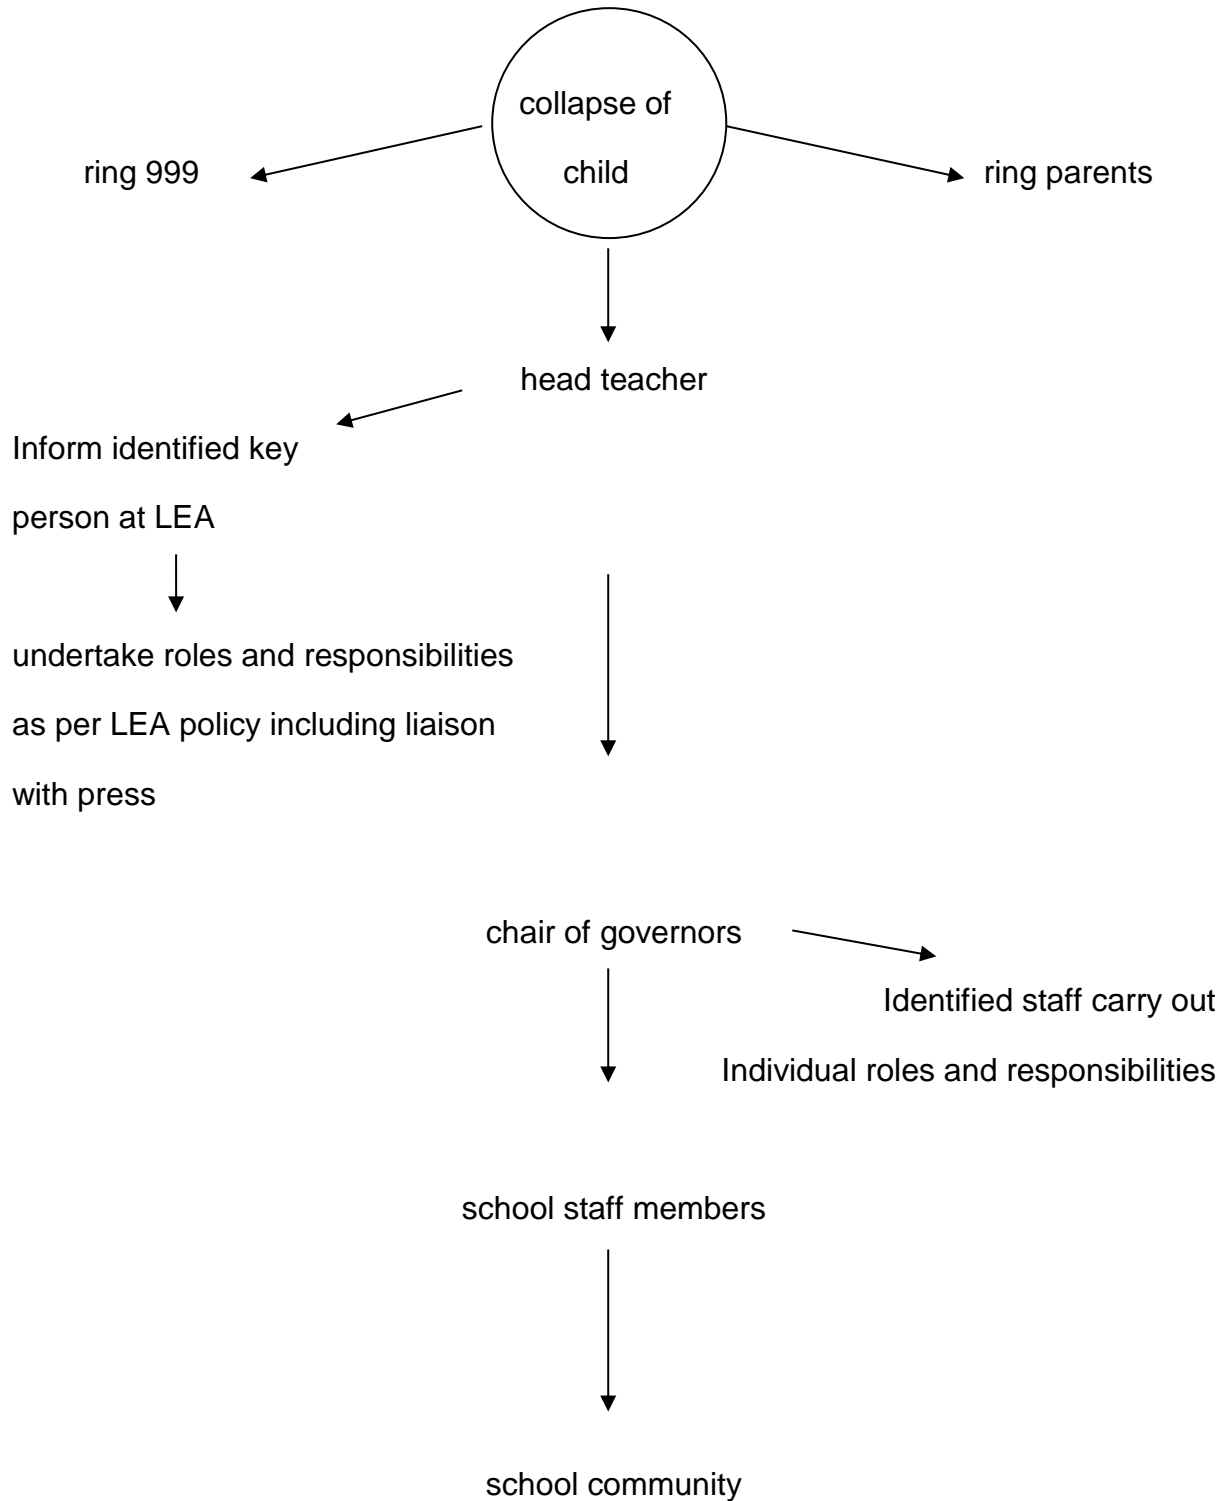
collapse of child

ring 999

ring parents

head teacher

Inform identified key person at LEA

undertake roles and responsibilities as per LEA policy including liaison with press

chair of governors

Identified staff carry out Individual roles and responsibilities

school staff members

school community